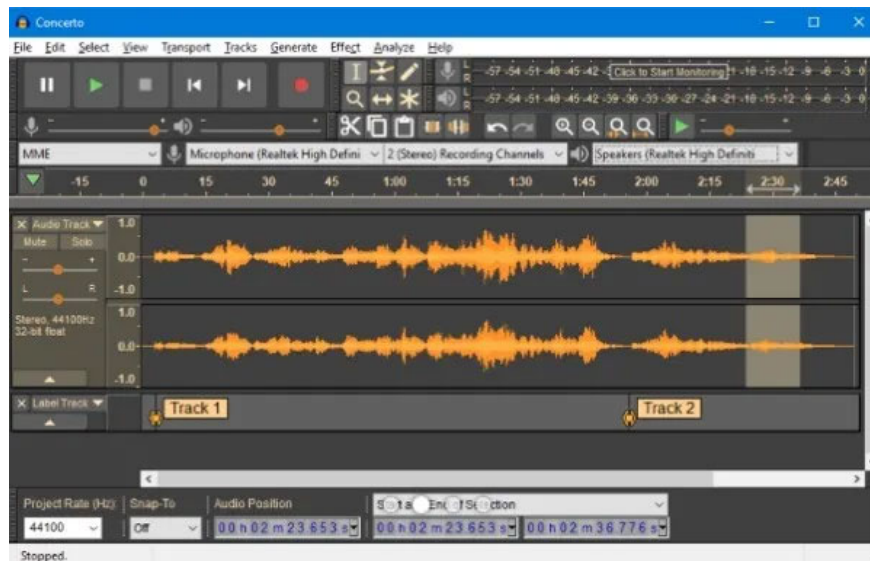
Concerto

File Edit Select View Transport Tracks Generate Effect Analyze Help

-57 -54 -51 -48 -45 -42 - Click to Start Monitoring 1 -18 -15 -12 -9 -6 -3 0
-57 -54 -51 -48 -45 -42 -39 -36 -33 -30 -27 -24 -21 -18 -15 -12 -9 -6 -3 0

MME
Microphone (Realtek High Defini
2 (Stereo) Recording Channels
Speakers (Realtek High Definiti

-15 0 15 30 45 1:00 1:15 1:30 1:45 2:00 2:15 2:30 2:45

Audio Track
Mute Solo
L R
Stereo, 44100Hz
32-bit float
1.0
0.0-
-1.0
1.0
0.0-
-1.0

Label Track
Track 1
Track 2

Project Rate (Hz) Snap-To Audio Position
44100 Off
00 h 02 m 23.653 s
S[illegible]t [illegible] En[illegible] S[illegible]ction
00 h 02 m 23.653 s
00 h 02 m 36.776 s

Stopped.